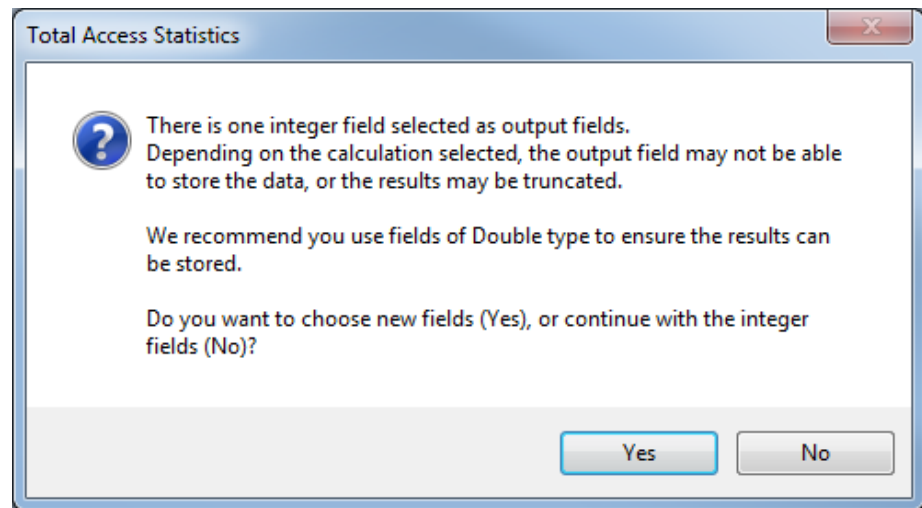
Total Access Statistics

There is one integer field selected as output fields.
Depending on the calculation selected, the output field may not be able to store the data, or the results may be truncated.

We recommend you use fields of Double type to ensure the results can be stored.

Do you want to choose new fields (Yes), or continue with the integer fields (No)?

Yes No